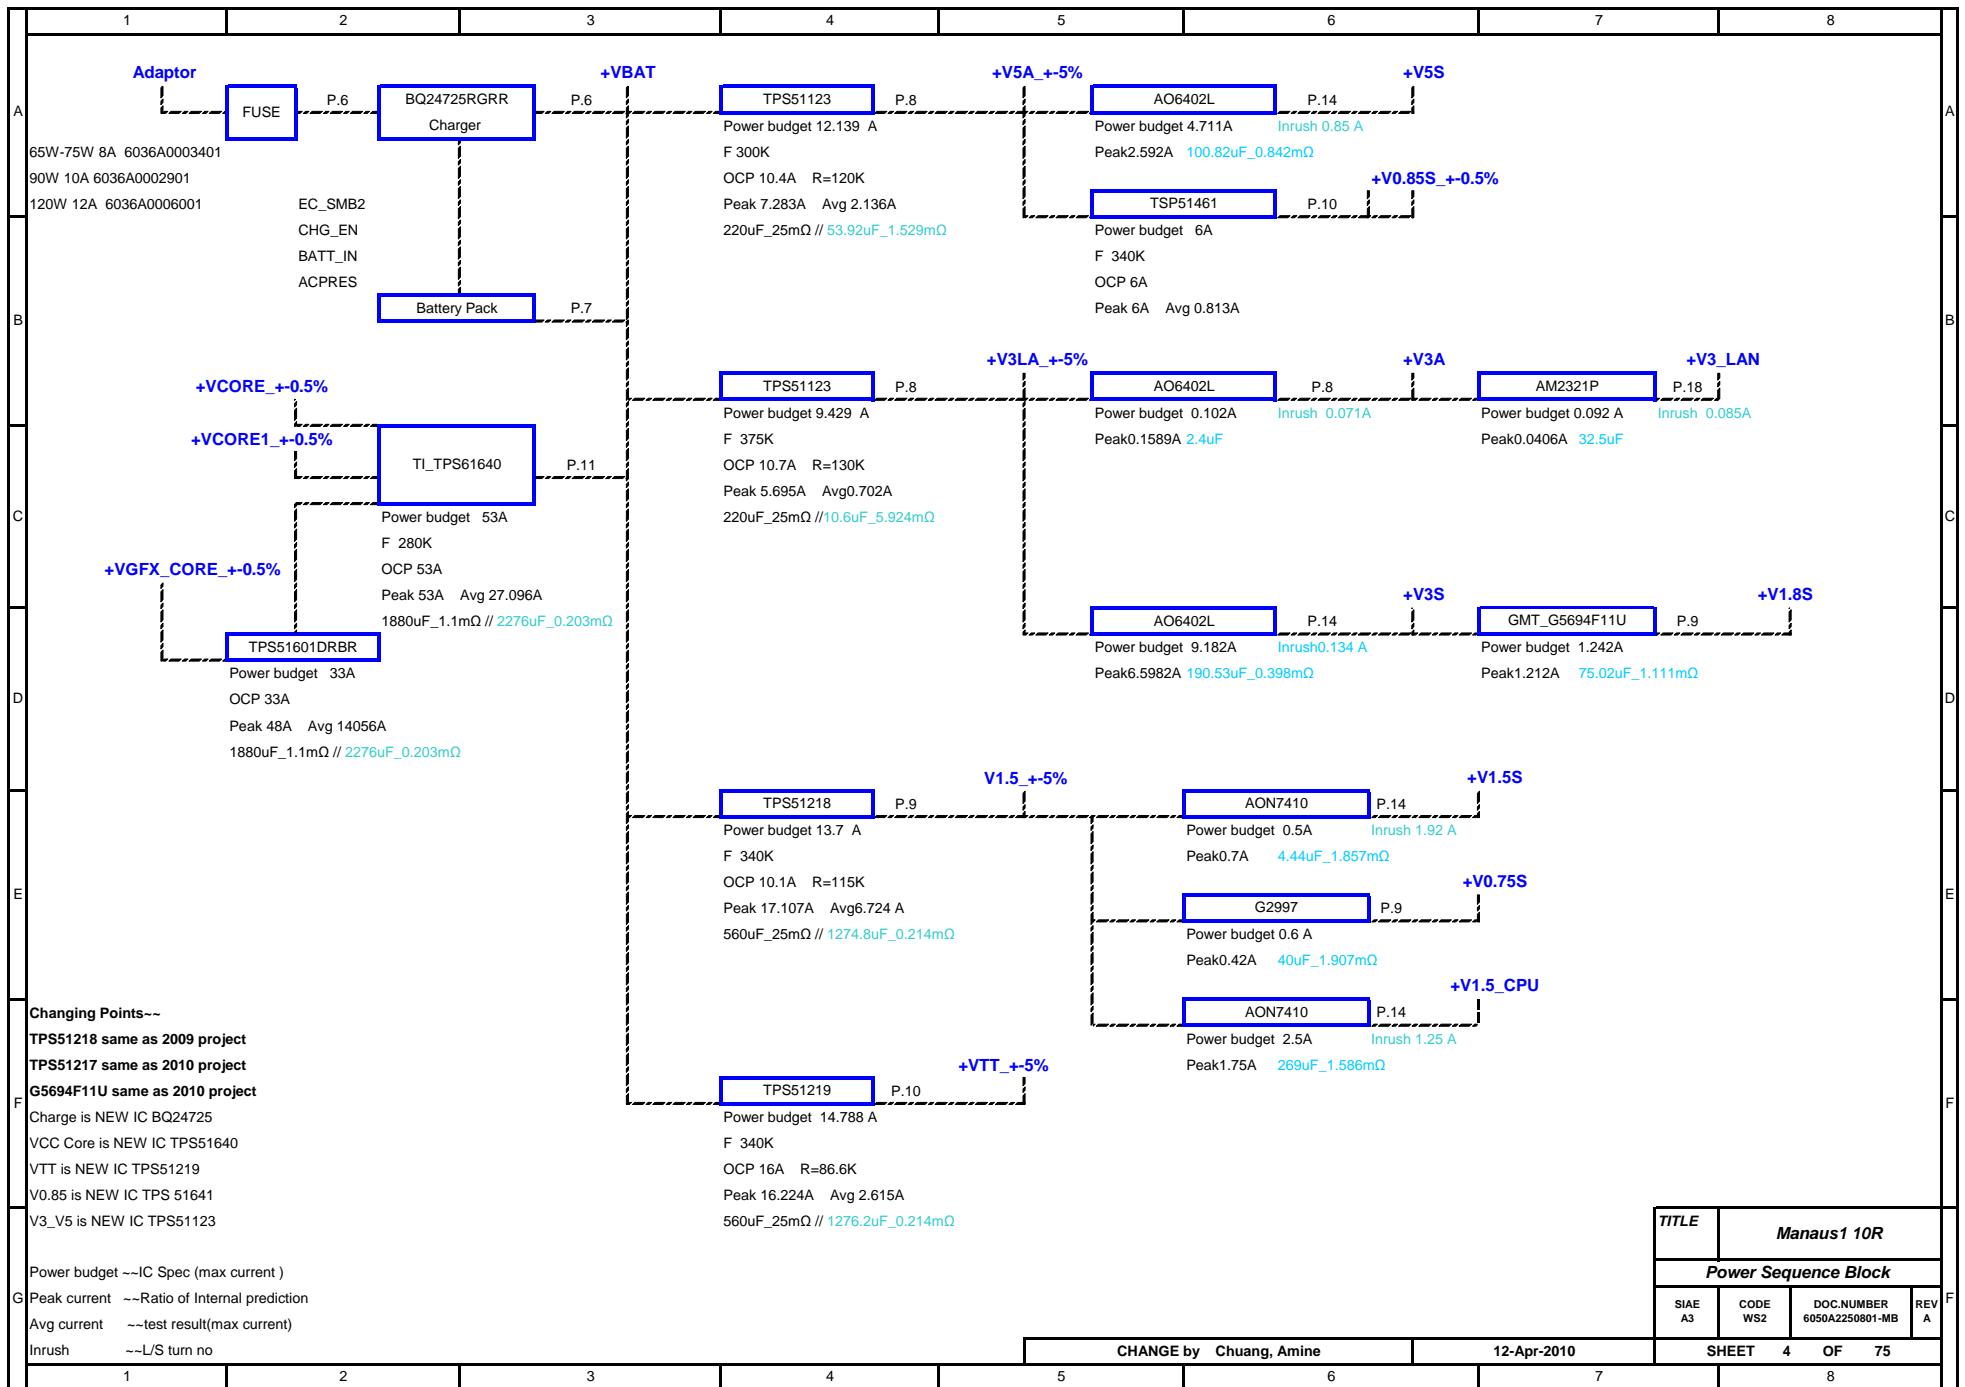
1 2 3 4 5 6 7 8

A

Adaptor
FUSE
P.6
BQ24725RGRR Charger
P.6
+VBAT
TPS51123
P.8
+V5A_+-5%
AO6402L
P.14
+V5S

65W-75W 8A 6036A0003401
90W 10A 6036A0002901
120W 12A 6036A0006001

EC_SMB2
CHG_EN
BATT_IN
ACPRES

Power budget 12.139 A
F 300K
OCP 10.4A R=120K
Peak 7.283A Avg 2.136A
220uF_25mΩ // 53.92uF_1.529mΩ

Power budget 4.711A Inrush 0.85 A
Peak2.592A 100.82uF_0.842mΩ

+V0.85S_+-0.5%
TSP51461
P.10
Power budget 6A
F 340K
OCP 6A
Peak 6A Avg 0.813A

Battery Pack
P.7

B

+V3LA_+-5%
+V3A
+V3_LAN
+VCORE_+-0.5%
TPS51123
P.8
AO6402L
P.8
AM2321P
P.18
Power budget 9.429 A
F 375K
OCP 10.7A R=130K
Peak 5.695A Avg0.702A
220uF_25mΩ //10.6uF_5.924mΩ

Power budget 0.102A Inrush 0.071A
Peak0.1589A 2.4uF

Power budget 0.092 A Inrush 0.085A
Peak0.0406A 32.5uF

+VCORE1_+-0.5%
TI_TPS61640
P.11

C

Power budget 53A
F 280K
OCP 53A
Peak 53A Avg 27.096A
1880uF_1.1mΩ // 2276uF_0.203mΩ

+VGFX_CORE_+-0.5%

+V3S
+V1.8S
AO6402L
P.14
GMT_G5694F11U
P.9
Power budget 9.182A Inrush0.134 A
Peak6.5982A 190.53uF_0.398mΩ
Power budget 1.242A
Peak1.212A 75.02uF_1.111mΩ

TPS51601DRBR
Power budget 33A
OCP 33A
Peak 48A Avg 14056A
1880uF_1.1mΩ // 2276uF_0.203mΩ

D

V1.5_+-5%
+V1.5S
TPS51218
P.9
AON7410
P.14
Power budget 13.7 A
F 340K
OCP 10.1A R=115K
Peak 17.107A Avg6.724 A
560uF_25mΩ // 1274.8uF_0.214mΩ

Power budget 0.5A Inrush 1.92 A
Peak0.7A 4.44uF_1.857mΩ

E

+V0.75S
G2997
P.9
Power budget 0.6 A
Peak0.42A 40uF_1.907mΩ

+V1.5_CPU
AON7410
P.14
Power budget 2.5A Inrush 1.25 A
Peak1.75A 269uF_1.586mΩ

Changing Points~~
TPS51218 same as 2009 project
TPS51217 same as 2010 project
G5694F11U same as 2010 project
Charge is NEW IC BQ24725
VCC Core is NEW IC TPS51640
VTT is NEW IC TPS51219
V0.85 is NEW IC TPS 51641
V3_V5 is NEW IC TPS51123

+VTT_+-5%
TPS51219
P.10
Power budget 14.788 A
F 340K
OCP 16A R=86.6K
Peak 16.224A Avg 2.615A
560uF_25mΩ // 1276.2uF_0.214mΩ

F

Power budget ~~IC Spec (max current )
Peak current ~~Ratio of Internal prediction
Avg current ~~test result(max current)
Inrush ~~L/S turn no

G

TITLE
Manaus1 10R
Power Sequence Block
SIAE A3
CODE WS2
DOC.NUMBER 6050A2250801-MB
REV A
CHANGE by Chuang, Amine
12-Apr-2010
SHEET 4 OF 75

1 2 3 4 5 6 7 8